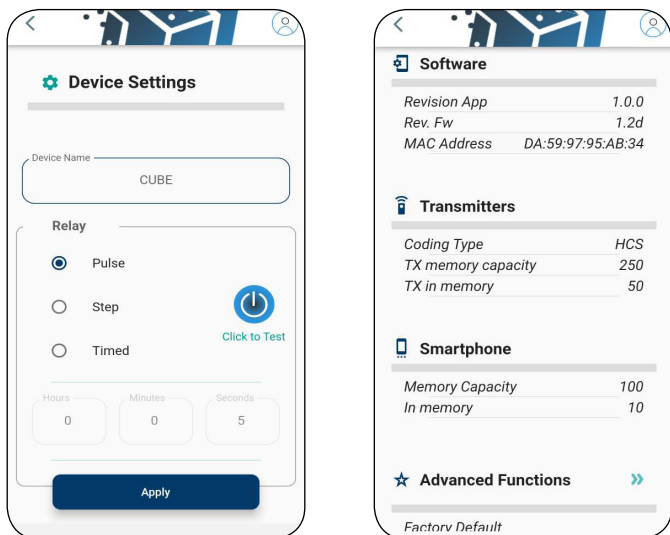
Device Settings

Device Name
CUBE

Relay

Pulse

Step

Timed

Click to Test

| Hours | Minutes | Seconds |
|---|---|---|
| 0 | 0 | 5 |

Apply

Software

Revision App 1.0.0
Rev. Fw 1.2d
MAC Address DA:59:97:95:AB:34

Transmitters

Coding Type HCS
TX memory capacity 250
TX in memory 50

Smartphone

Memory Capacity 100
In memory 10

Advanced Functions »

Factory Default